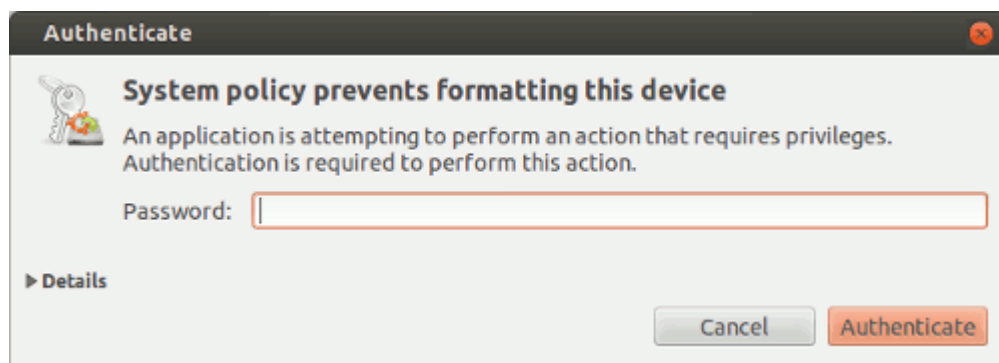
Authenticate

System policy prevents formatting this device

An application is attempting to perform an action that requires privileges. Authentication is required to perform this action.

Password:

▶ Details

Cancel

Authenticate